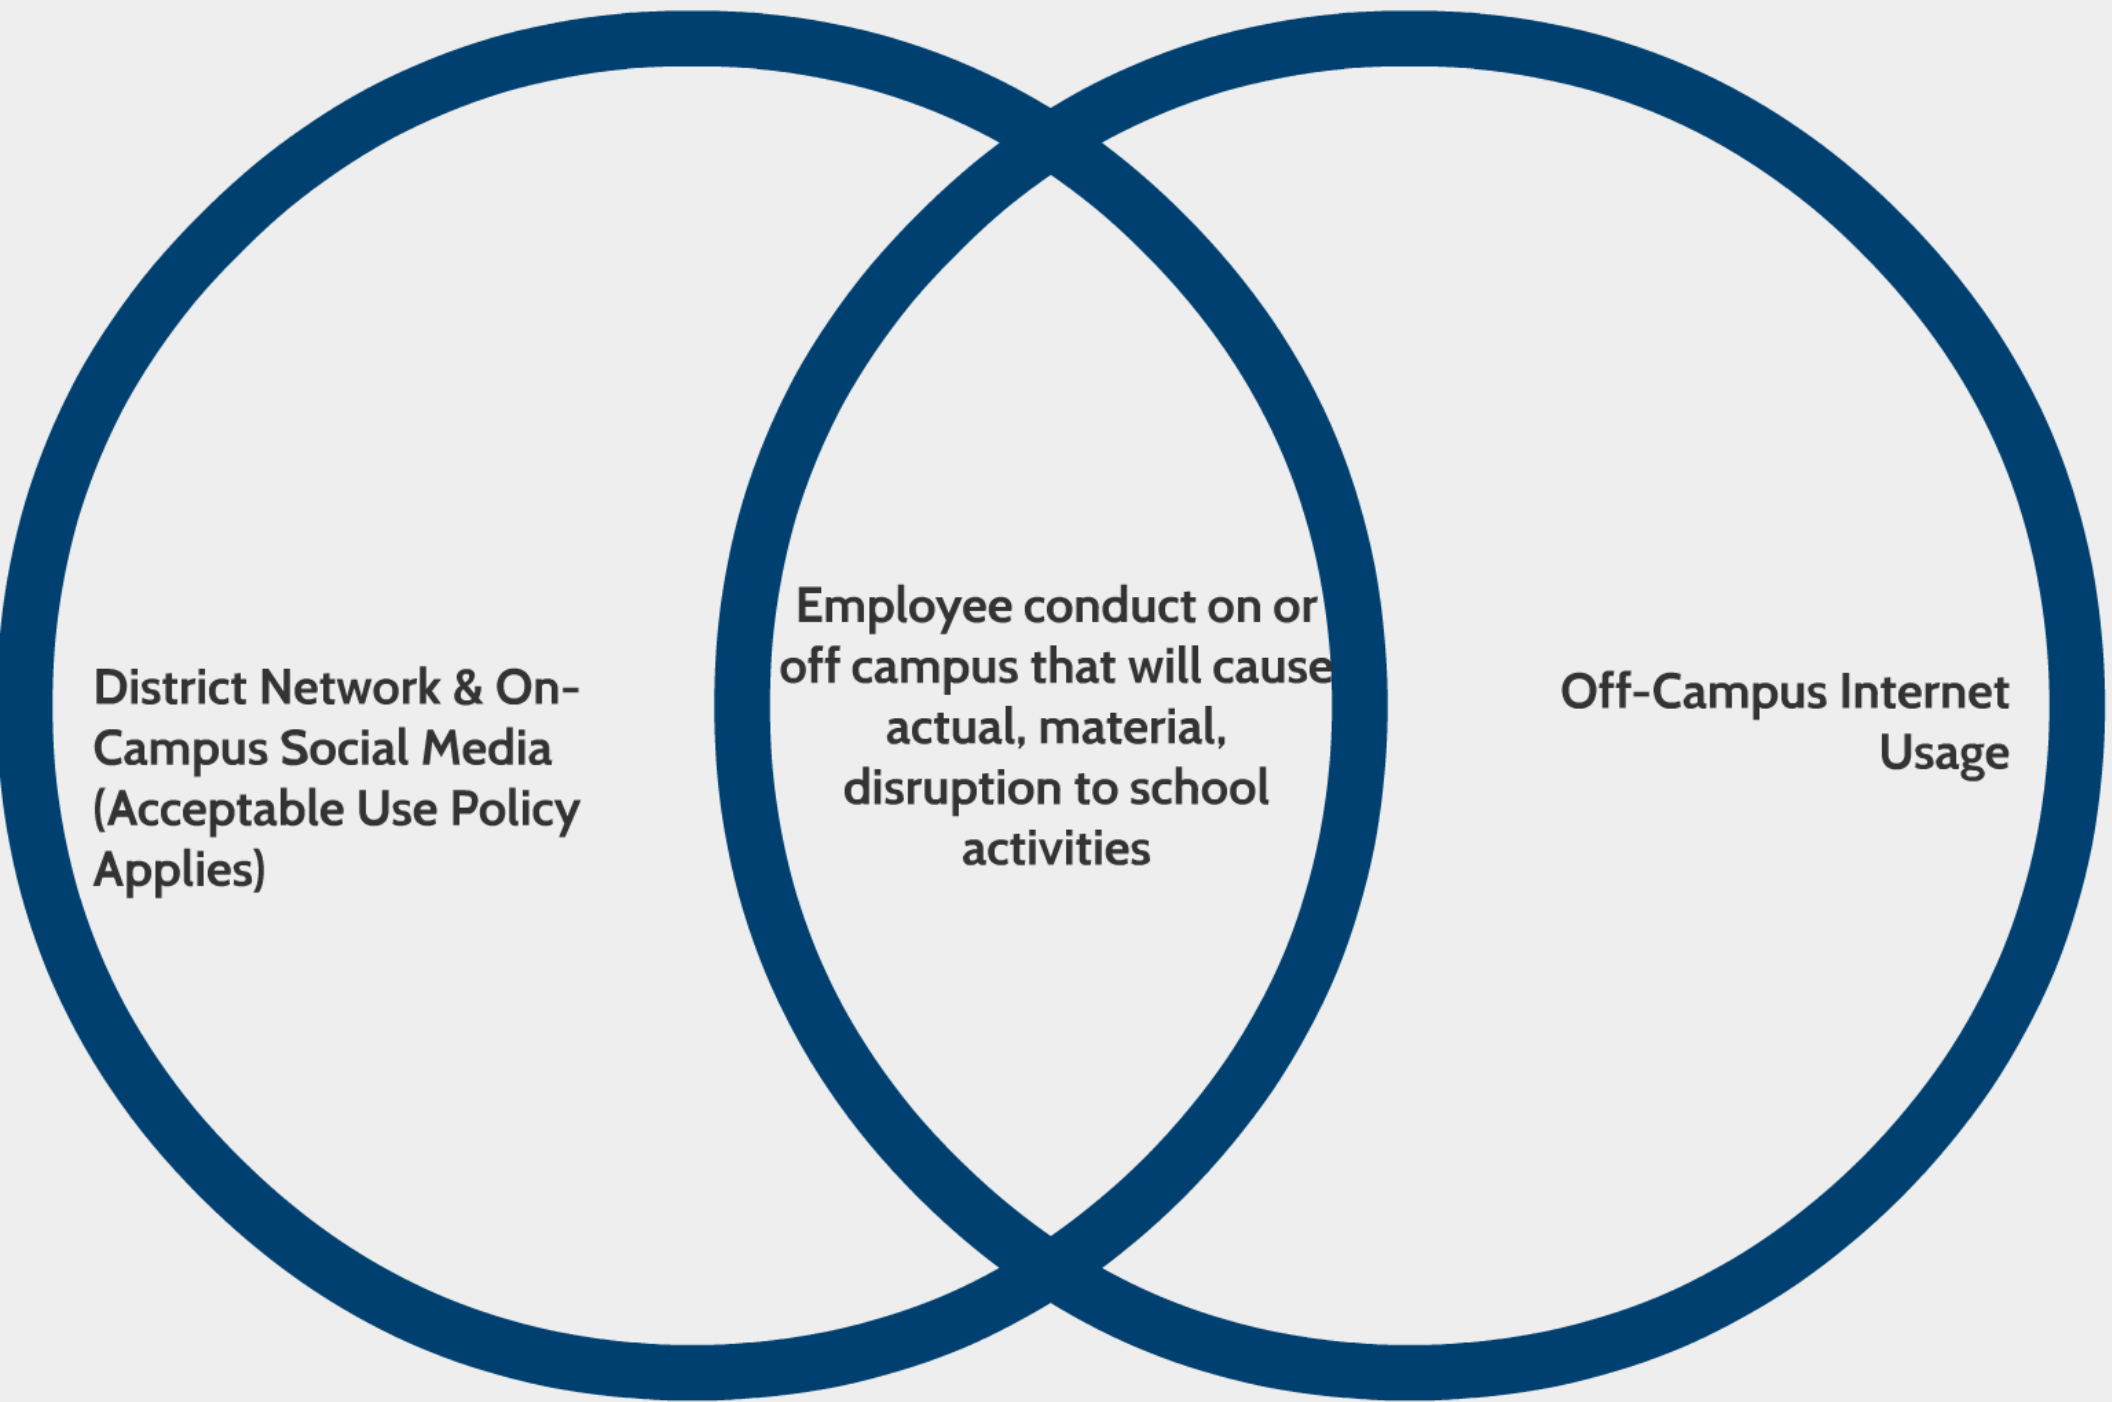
District Network & On-Campus Social Media (Acceptable Use Policy Applies)

Employee conduct on or off campus that will cause actual, material, disruption to school activities

Off-Campus Internet Usage